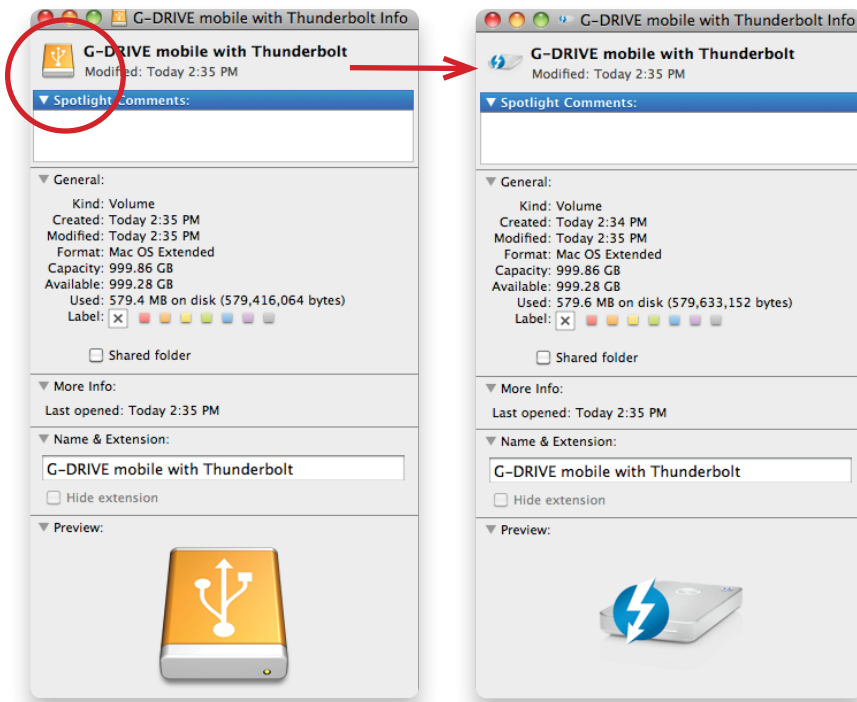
G-DRIVE mobile with Thunderbolt Info

G-DRIVE mobile with Thunderbolt
Modified: Today 2:35 PM

Spotlight Comments:

General:
Kind: Volume
Created: Today 2:35 PM
Modified: Today 2:35 PM
Format: Mac OS Extended
Capacity: 999.86 GB
Available: 999.28 GB
Used: 579.4 MB on disk (579,416,064 bytes)
Label:

Shared folder

More Info:
Last opened: Today 2:35 PM

Name & Extension:
G-DRIVE mobile with Thunderbolt
Hide extension

Preview:

G-DRIVE mobile with Thunderbolt Info

G-DRIVE mobile with Thunderbolt
Modified: Today 2:35 PM

Spotlight Comments:

General:
Kind: Volume
Created: Today 2:34 PM
Modified: Today 2:35 PM
Format: Mac OS Extended
Capacity: 999.86 GB
Available: 999.28 GB
Used: 579.6 MB on disk (579,633,152 bytes)
Label:

Shared folder

More Info:
Last opened: Today 2:35 PM

Name & Extension:
G-DRIVE mobile with Thunderbolt
Hide extension

Preview: